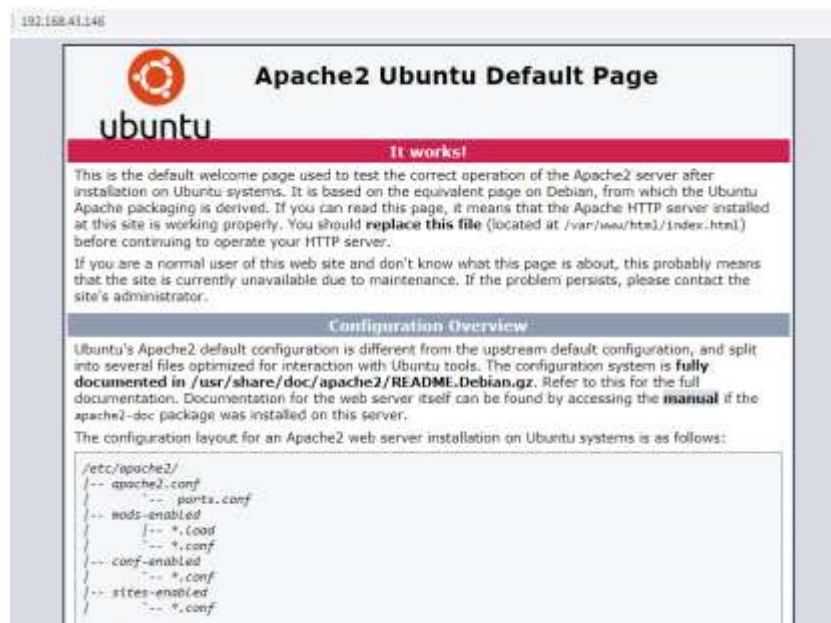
192.168.43.146

ubuntu

Apache2 Ubuntu Default Page

It works!

This is the default welcome page used to test the correct operation of the Apache2 server after installation on Ubuntu systems. It is based on the equivalent page on Debian, from which the Ubuntu Apache packaging is derived. If you can read this page, it means that the Apache HTTP server installed at this site is working properly. You should **replace this file** (located at /var/www/html/index.html) before continuing to operate your HTTP server.

If you are a normal user of this web site and don't know what this page is about, this probably means that the site is currently unavailable due to maintenance. If the problem persists, please contact the site's administrator.

Configuration Overview

Ubuntu's Apache2 default configuration is different from the upstream default configuration, and split into several files optimized for interaction with Ubuntu tools. The configuration system is **fully documented in /usr/share/doc/apache2/README.Debian.gz**. Refer to this for the full documentation. Documentation for the web server itself can be found by accessing the **manual** if the apache2-doc package was installed on this server.

The configuration layout for an Apache2 web server installation on Ubuntu systems is as follows:

/etc/apache2/
|-- apache2.conf
|       `-- ports.conf
|-- mods-enabled
|       |-- *.load
|       `-- *.conf
|-- conf-enabled
|       `-- *.conf
|-- sites-enabled
|       `-- *.conf